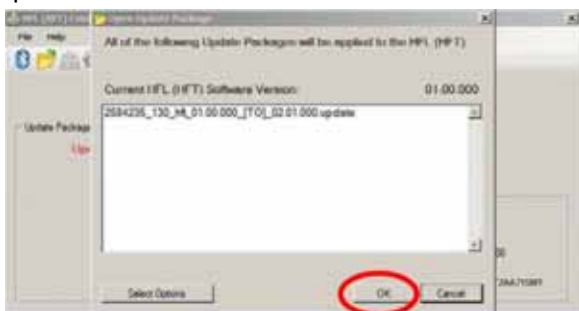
HFL (HFT) Con
Open Update Package
File Help
All of the following Update Packages will be applied to the HFL (HFT)
Current HFL (HFT) Software Version: 01.00.000
2584235_130_HI_01.00.000_[TO]_02.01.000.update
Update Package
Upd
Select Options
OK
Cancel
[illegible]
28A71081